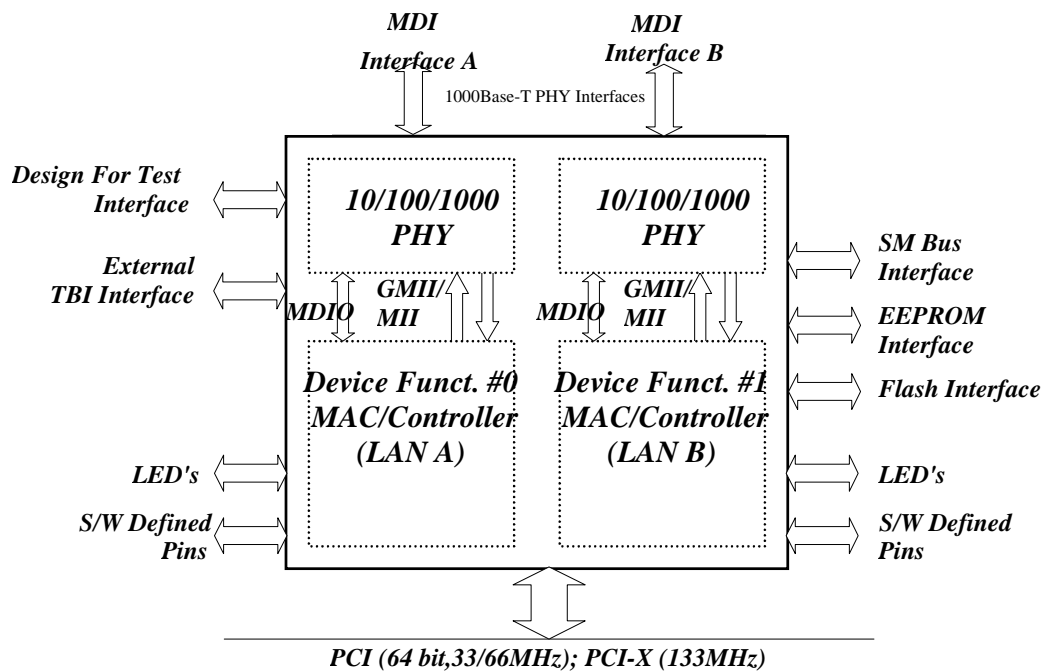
MDI Interface A

MDI Interface B

1000Base-T PHY Interfaces

Design For Test Interface

External TBI Interface

10/100/1000 PHY

10/100/1000 PHY

SM Bus Interface

MDIO

GMII/ MII

MDIO

GMII/ MII

EEPROM Interface

Device Funct. #0 MAC/Controller (LAN A)

Device Funct. #1 MAC/Controller (LAN B)

Flash Interface

LED's

LED's

S/W Defined Pins

S/W Defined Pins

PCI (64 bit,33/66MHz); PCI-X (133MHz)